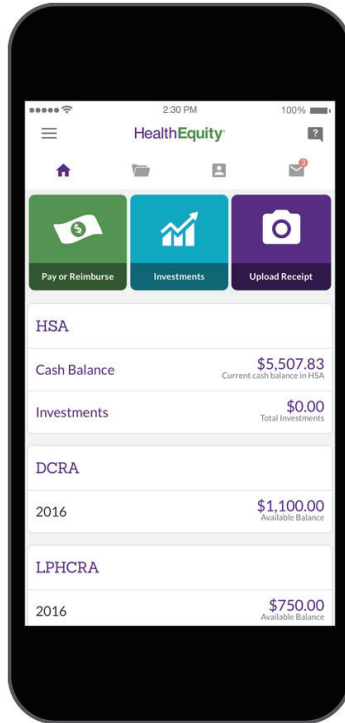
2:30 PM
100%

HealthEquity

3

Pay or Reimburse
Investments
Upload Receipt

HSA

Cash Balance
$5,507.83
Current cash balance in HSA

Investments
$0.00
Total Investments

DCRA

2016
$1,100.00
Available Balance

LPHCRA

2016
$750.00
Available Balance